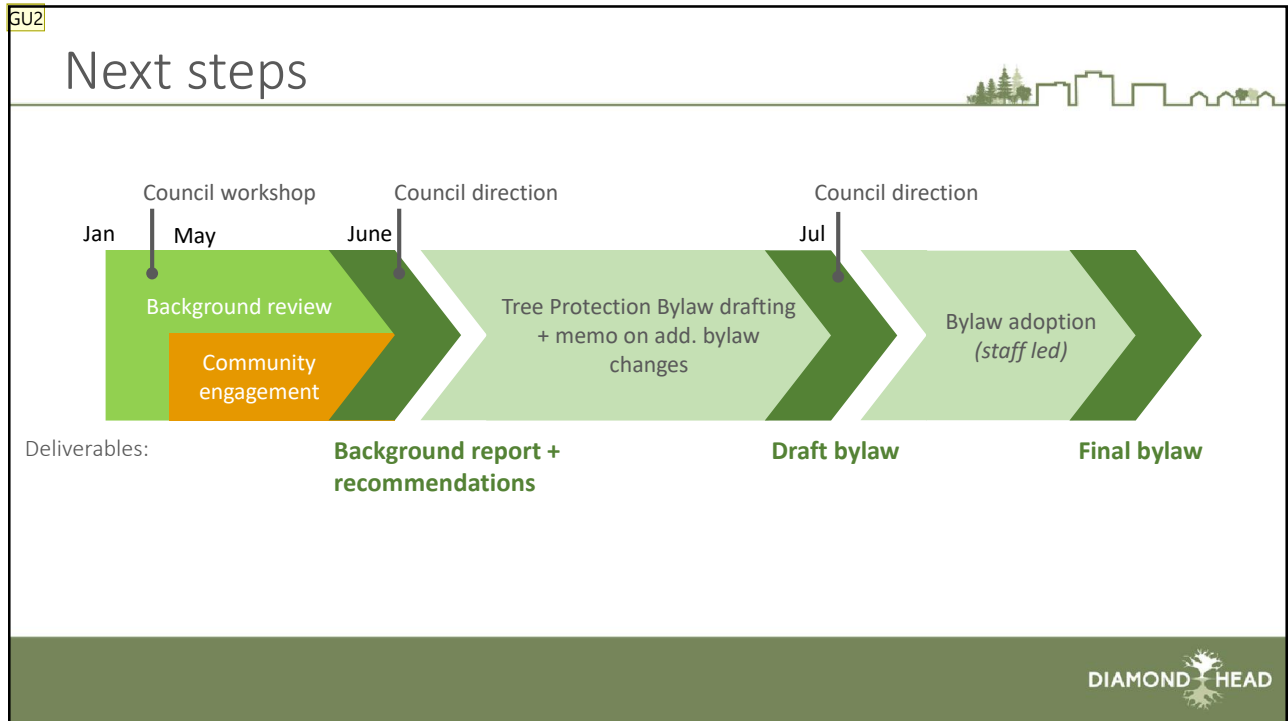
GU2

Next steps

Council workshop

Council direction

Council direction

Jan

May

June

Jul

Background review

Community engagement

Tree Protection Bylaw drafting + memo on add. bylaw changes

Bylaw adoption *(staff led)*

Deliverables:

**Background report + recommendations**

**Draft bylaw**

**Final bylaw**

DIAMOND HEAD